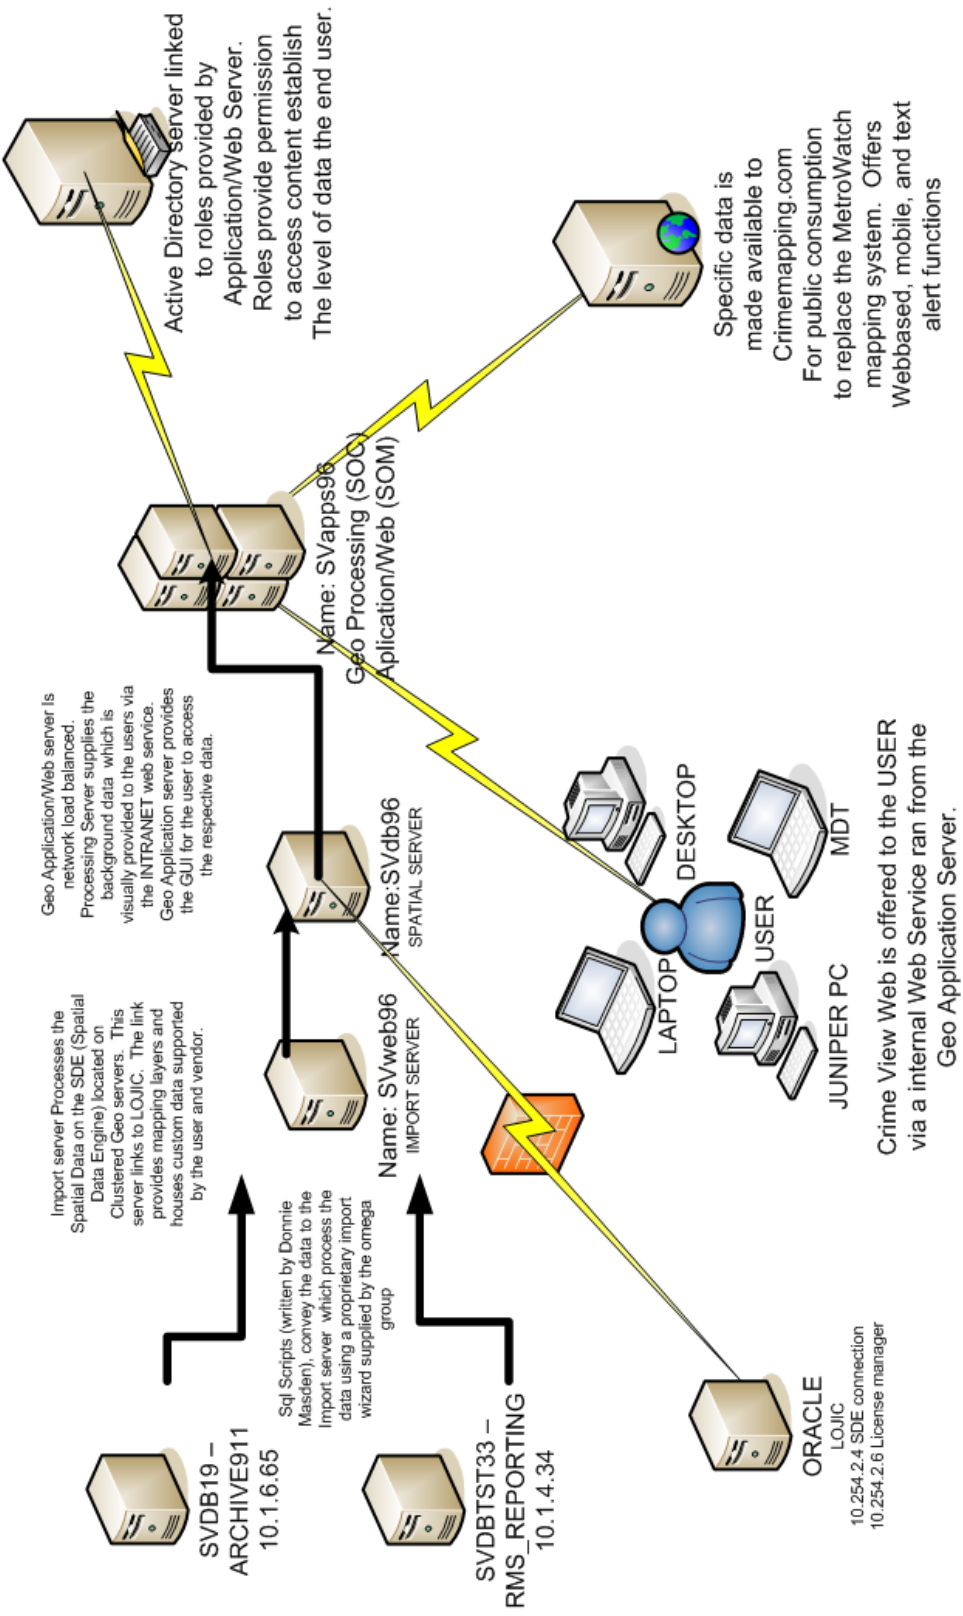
Active Directory server linked to roles provided by Application/Web Server. Roles provide permission to access content establish The level of data the end user.

Specific data is made available to Crimemapping.com For public consumption to replace the MetroWatch mapping system. Offers Webbased, mobile, and text alert functions

Name: SVapps96
Geo Processing (SOC)
Aplication/Web (SOM)

Geo Application/Web server Is network load balanced. Processing Server supplies the background data which is visually provided to the users via the INTRANET web service. Geo Application server provides the GUI for the user to access the respective data.

DESKTOP

MDT

USER

LAPTOP

JUNIPER PC

Crime View Web is offered to the USER via a internal Web Service ran from the Geo Application Server.

Name:SVdb96
SPATIAL SERVER

Import server Processes the Spatial Data on the SDE (Spatial Data Engine) located on Clustered Geo servers. This server links to LOJIC. The link provides mapping layers and houses custom data supported by the user and vendor.

Name: SVweb96
IMPORT SERVER

Sql Scripts (written by Donnie Masden), convey the data to the Import server which process the data using a proprietary import wizard supplied by the omega group

SVDB19 – ARCHIVE911
10.1.6.65

SVDBTST33 – RMS_REPORTING
10.1.4.34

ORACLE
LOJIC
10.254.2.4 SDE connection
10.254.2.6 License manager